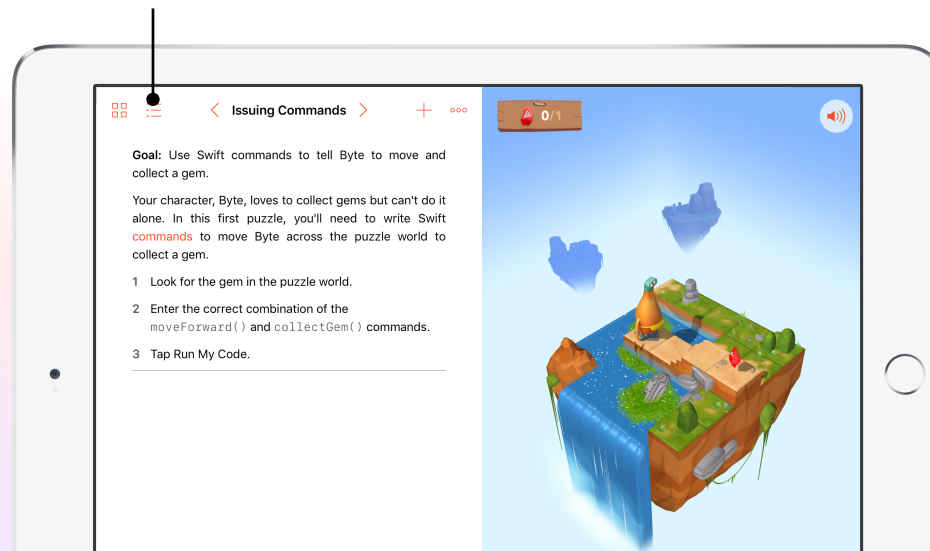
Issuing Commands

0/1

**Goal:** Use Swift commands to tell Byte to move and collect a gem.

Your character, Byte, loves to collect gems but can't do it alone. In this first puzzle, you'll need to write Swift commands to move Byte across the puzzle world to collect a gem.

1 Look for the gem in the puzzle world.

2 Enter the correct combination of the moveForward() and collectGem() commands.

3 Tap Run My Code.